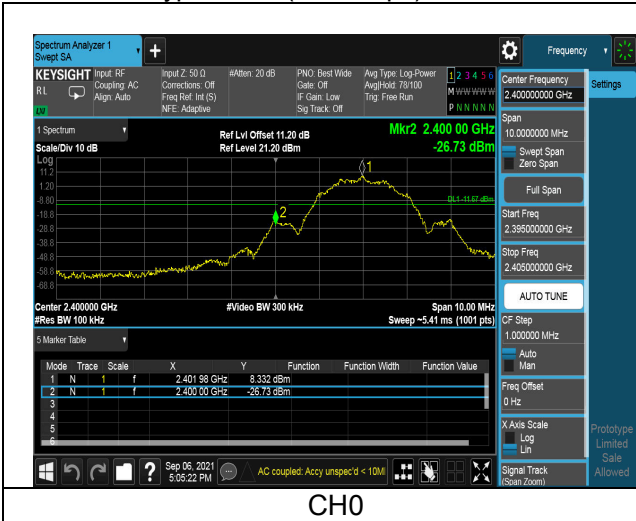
Spectrum Analyzer 1
Swept SA

Frequency

KEYSIGHT Input: RF Coupling: AC Align: Auto
RL
LXI
Input Z: 50 Ω Corrections: Off Freq Ref: Int (S) NFE: Adaptive
#Atten: 20 dB
PNO: Best Wide Gate: Off IF Gain: Low Sig Track: Off
Avg Type: Log-Power Avg|Hold: 78/100 Trig: Free Run
1 2 3 4 5 6
M W W W W W
P N N N N N

Center Frequency
2.400000000 GHz
Settings

1 Spectrum
Scale/Div 10 dB
Log
Ref Lvl Offset 11.20 dB
Ref Level 21.20 dBm
Mkr2 2.400 00 GHz
-26.73 dBm

11.2
1.20
-8.80
-18.8
-28.8
-38.8
-48.8
-58.8
-68.8

DL1 -11.67 dBm

Span
10.0000000 MHz
Swept Span
Zero Span
Full Span
Start Freq
2.395000000 GHz
Stop Freq
2.405000000 GHz
AUTO TUNE

Center 2.400000 GHz
#Res BW 100 kHz
#Video BW 300 kHz
Span 10.00 MHz
Sweep ~5.41 ms (1001 pts)

5 Marker Table

| Mode | Trace | Scale | X | Y | Function | Function Width | Function Value |
|---|---|---|---|---|---|---|---|
| 1 N | 1 | f | 2.401 98 GHz | 8.332 dBm | | | |
| 2 N | 1 | f | 2.400 00 GHz | -26.73 dBm | | | |
| 3 | | | | | | | |
| 4 | | | | | | | |
| 5 | | | | | | | |
| 6 | | | | | | | |

CF Step
1.000000 MHz
Auto
Man
Freq Offset
0 Hz
X Axis Scale
Log
Lin
Signal Track
(Span Zoom)

Prototype Limited Sale Allowed

Sep 06, 2021
5:05:22 PM
AC coupled: Accy unspec'd < 10MI

CH0